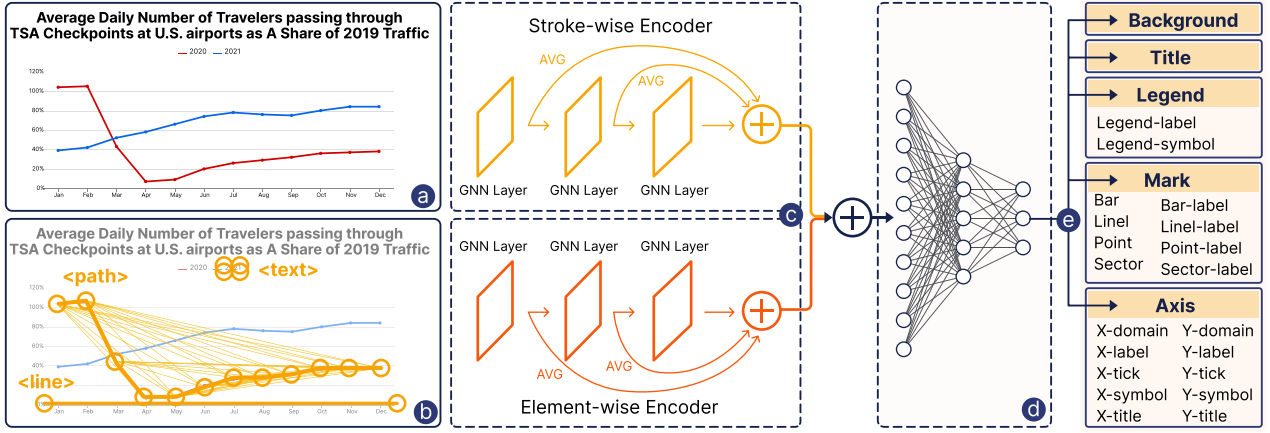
Average Daily Number of Travelers passing through TSA Checkpoints at U.S. airports as A Share of 2019 Traffic

2020 2021

120%
100%
80%
60%
40%
20%
0%

Jan Feb Mar Apr May Jun Jul Aug Sep Oct Nov Dec

a

Average Daily Number of Travelers passing through TSA Checkpoints at U.S. airports as A Share of 2019 Traffic

2020

<path>

<text>

120%
100%
80%
60%
40%

<line>

Jan Feb Mar Apr May Jun Jul Aug Sep Oct Nov Dec

b

Stroke-wise Encoder

AVG

AVG

GNN Layer GNN Layer GNN Layer

c

GNN Layer GNN Layer GNN Layer

AVG

AVG

Element-wise Encoder

d

e

Background

Title

Legend

Legend-label
Legend-symbol

Mark

Bar
Linel
Point
Sector

Bar-label
Linel-label
Point-label
Sector-label

Axis

X-domain
X-label
X-tick
X-symbol
X-title

Y-domain
Y-label
Y-tick
Y-symbol
Y-title